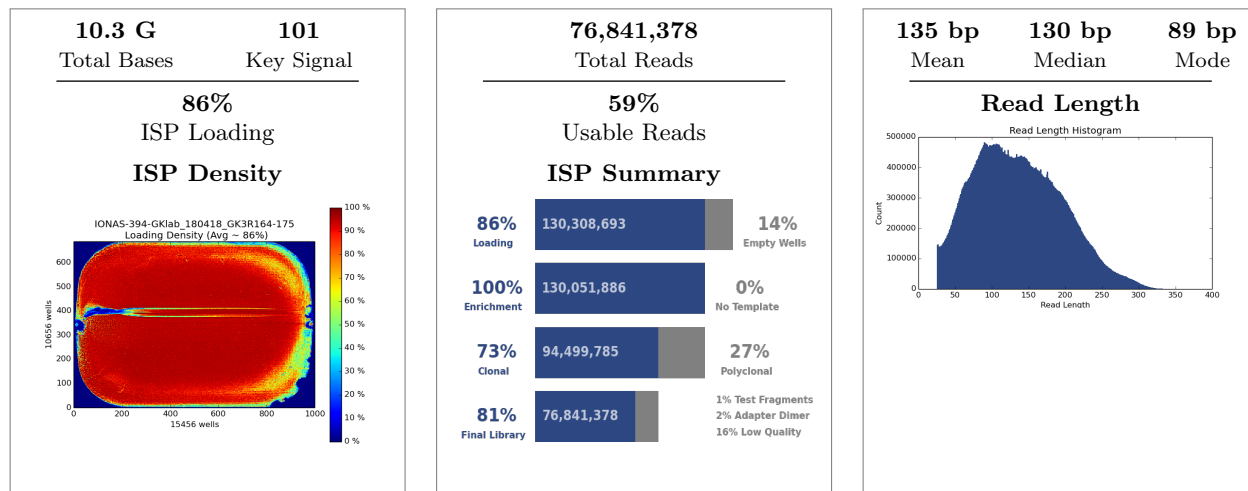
10.3 G
Total Bases

101
Key Signal

86%
ISP Loading

ISP Density

IONAS-394-GKlab_180418_GK3R164-175
Loading Density (Avg ~ 86%)

600
500
400
300
200
100
0

10656 wells

0 200 400 600 800 1000
15456 wells

100 %
90 %
80 %
70 %
60 %
50 %
40 %
30 %
20 %
10 %
0 %

76,841,378
Total Reads

59%
Usable Reads

ISP Summary

86%
Loading
130,308,693
14%
Empty Wells

100%
Enrichment
130,051,886
0%
No Template

73%
Clonal
94,499,785
27%
Polyclonal

81%
Final Library
76,841,378
1% Test Fragments
2% Adapter Dimer
16% Low Quality

135 bp
Mean

130 bp
Median

89 bp
Mode

Read Length

Read Length Histogram

500000
400000
300000
200000
100000
0

Count

0 50 100 150 200 250 300 350 400
Read Length